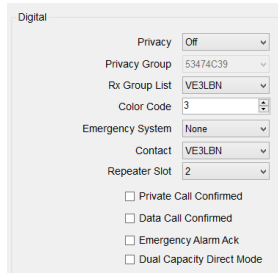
Digital

Privacy Off

Privacy Group 53474C39

Rx Group List VE3LBN

Color Code 3

Emergency System None

Contact VE3LBN

Repeater Slot 2

Private Call Confirmed

Data Call Confirmed

Emergency Alarm Ack

Dual Capacity Direct Mode